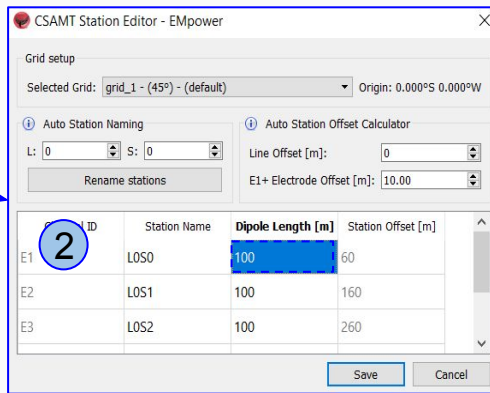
CSAMT Station Editor - EMpower

Grid setup

Selected Grid: grid_1 - (45°) - (default)

Origin: 0.000°S 0.000°W

Auto Station Naming

L: 0 S: 0

Rename stations

Auto Station Offset Calculator

Line Offset [m]: 0

E1+ Electrode Offset [m]: 10.00

2

| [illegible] ID | Station Name | Dipole Length [m] | Station Offset [m] |
|---|---|---|---|
| E1 | L0S0 | 100 | 60 |
| E2 | L0S1 | 100 | 160 |
| E3 | L0S2 | 100 | 260 |

Save

Cancel